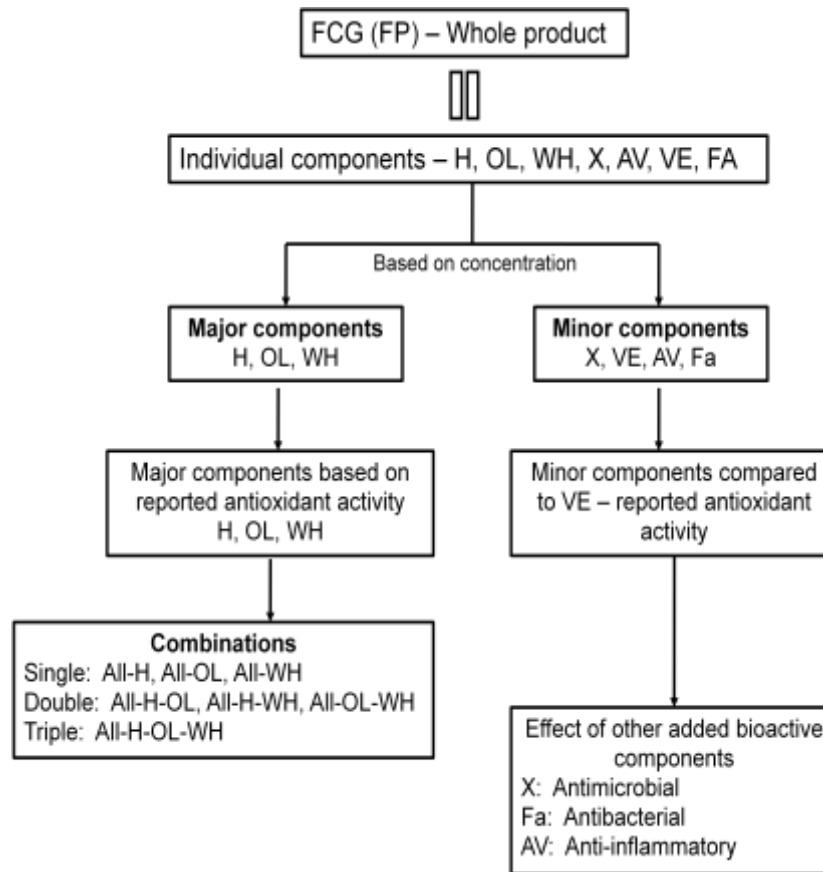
FCG (FP) – Whole product

Individual components – H, OL, WH, X, AV, VE, FA

Based on concentration

**Major components**
H, OL, WH

**Minor components**
X, VE, AV, Fa

Major components based on reported antioxidant activity
H, OL, WH

Minor components compared to VE – reported antioxidant activity

**Combinations**
Single: All-H, All-OL, All-WH
Double: All-H-OL, All-H-WH, All-OL-WH
Triple: All-H-OL-WH

Effect of other added bioactive components
X: Antimicrobial
Fa: Antibacterial
AV: Anti-inflammatory